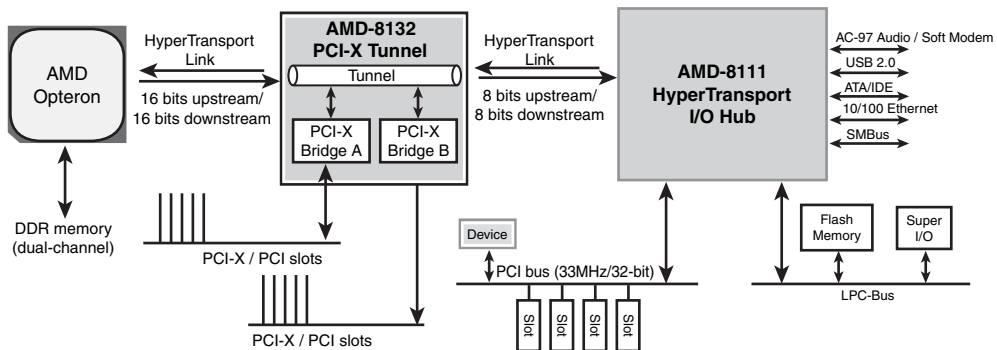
AMD Opteron

HyperTransport Link

16 bits upstream/ 16 bits downstream

AMD-8132 PCI-X Tunnel

Tunnel

PCI-X Bridge A

PCI-X Bridge B

HyperTransport Link

8 bits upstream/ 8 bits downstream

AMD-8111 HyperTransport I/O Hub

AC-97 Audio / Soft Modem

USB 2.0

ATA/IDE

10/100 Ethernet

SMBus

DDR memory (dual-channel)

PCI-X / PCI slots

PCI-X / PCI slots

Device

PCI bus (33MHz/32-bit)

Slot

Slot

Slot

Slot

Flash Memory

Super I/O

LPC-Bus